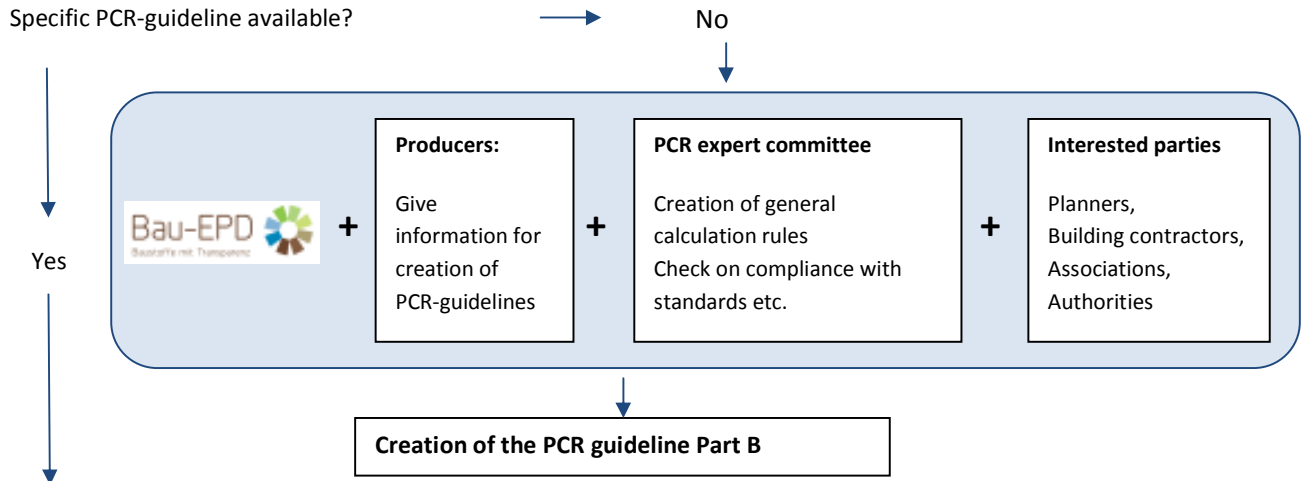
Specific PCR-guideline available?

No

Yes

Bau-EPD
Baustoffe mit Transparenz

+

Producers:

Give information for creation of PCR-guidelines

+

PCR expert committee

Creation of general calculation rules
Check on compliance with standards etc.

+

Interested parties

Planners,
Building contractors,
Associations,
Authorities

Creation of the PCR guideline Part B